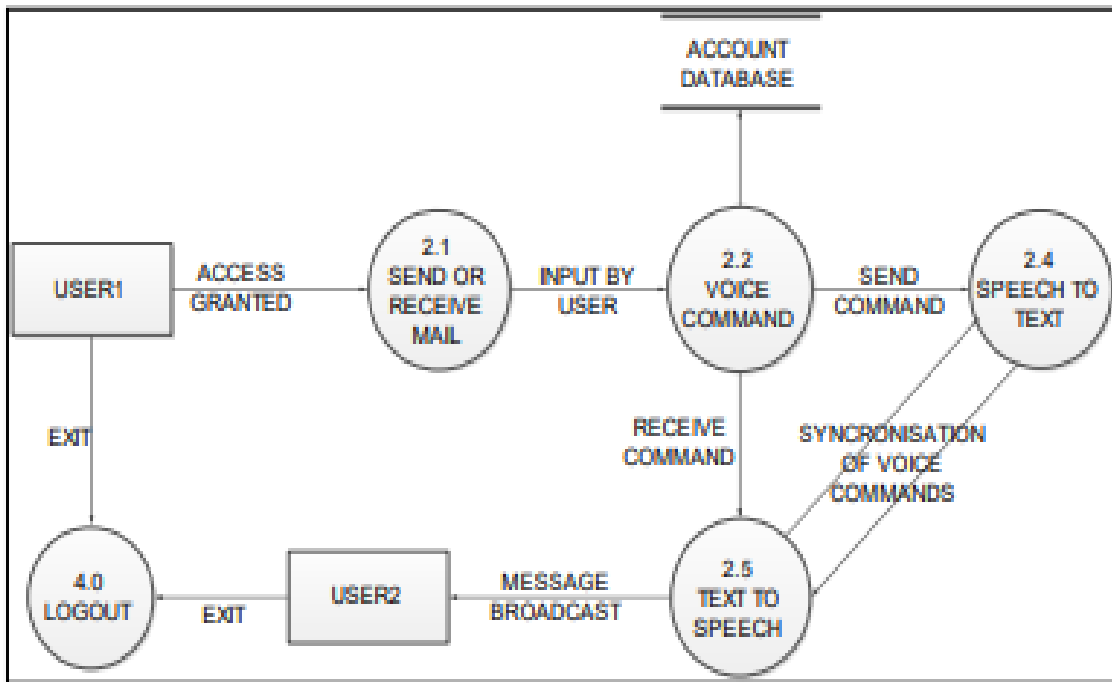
ACCOUNT DATABASE

USER1

ACCESS GRANTED

2.1 SEND OR RECEIVE MAIL

INPUT BY USER

2.2 VOICE COMMAND

SEND COMMAND

2.4 SPEECH TO TEXT

EXIT

RECEIVE COMMAND

SYNCRONISATION OF VOICE COMMANDS

4.0 LOGOUT

EXIT

USER2

MESSAGE BROADCAST

2.5 TEXT TO SPEECH